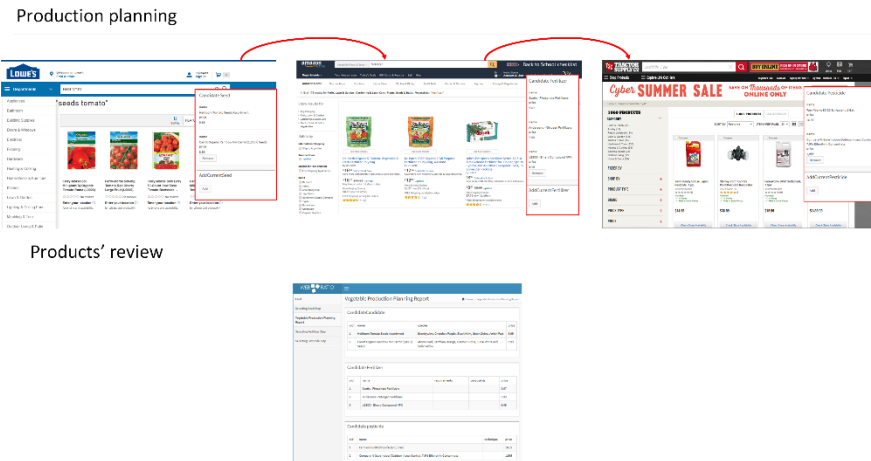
Production planning

LOWE'S

"seeds tomato"

Candidate Seed

AddCurrentSeed

Candidate Fertilizer

AddCurrentFertilizer

Cyber SUMMER SALE

ONLINE ONLY

Candidate Pesticide

AddCurrentPesticide

Products' review

Vegetable Production Planning Report

CandidateCandidate

Candidate Fertilizer

Candidate pesticide